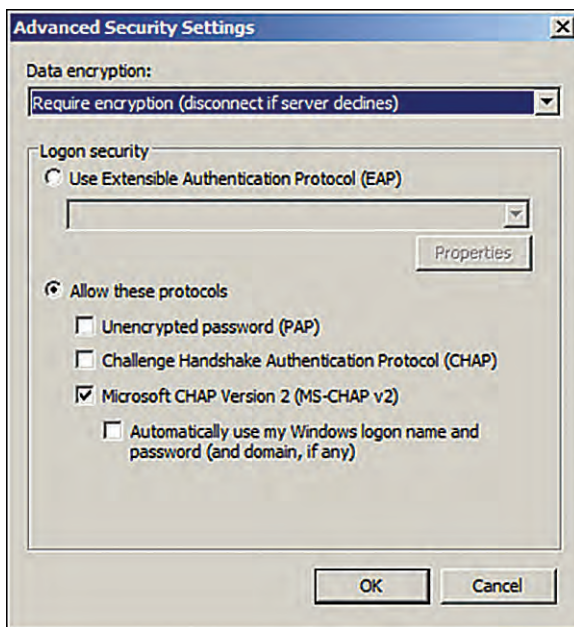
Advanced Security Settings

Data encryption:

Require encryption (disconnect if server declines)

Logon security

Use Extensible Authentication Protocol (EAP)

Properties

Allow these protocols

Unencrypted password (PAP)

Challenge Handshake Authentication Protocol (CHAP)

Microsoft CHAP Version 2 (MS-CHAP v2)

Automatically use my Windows logon name and password (and domain, if any)

OK

Cancel